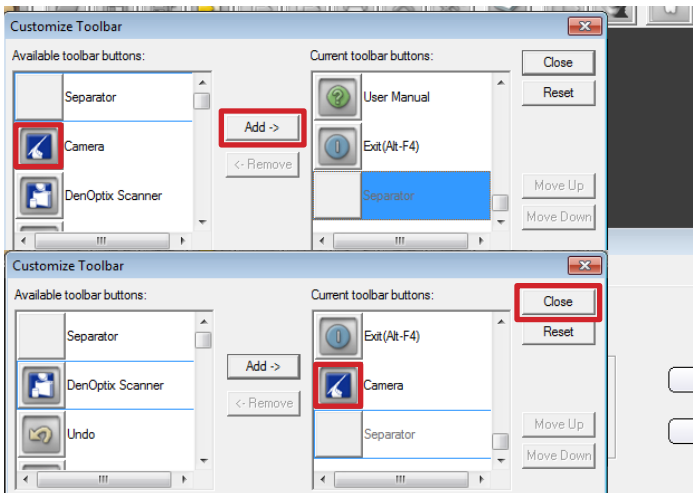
Customize Toolbar

Available toolbar buttons:

Separator

Camera

DenOptix Scanner

Add ->

<- Remove

Current toolbar buttons:

User Manual

Exit(Alt-F4)

Separator

Close

Reset

Move Up

Move Down

Customize Toolbar

Available toolbar buttons:

Separator

DenOptix Scanner

Undo

Add ->

<- Remove

Current toolbar buttons:

Exit(Alt-F4)

Camera

Separator

Close

Reset

Move Up

Move Down